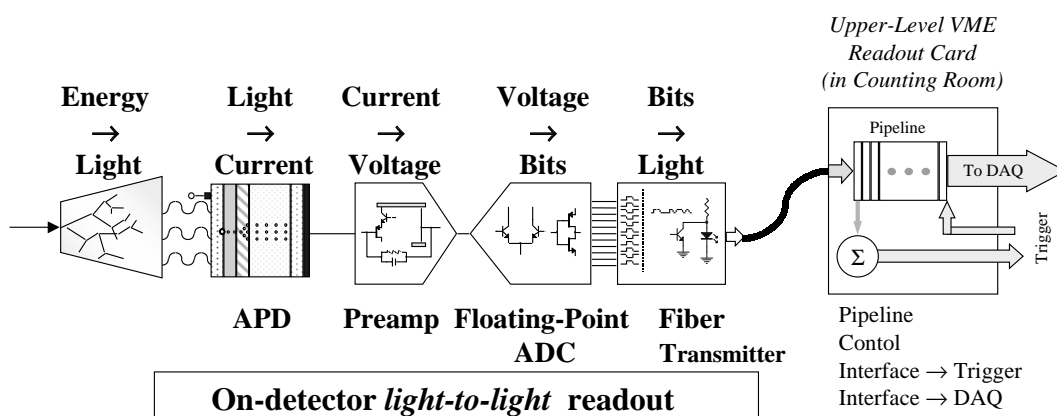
Upper-Level VME Readout Card (in Counting Room)

Energy → Light

Light → Current

Current → Voltage

Voltage → Bits

Bits → Light

Pipeline

To DAQ

Trigger

Σ

APD

Preamp

Floating-Point ADC

Fiber Transmitter

Pipeline
Contol
Interface → Trigger
Interface → DAQ

On-detector *light-to-light* readout